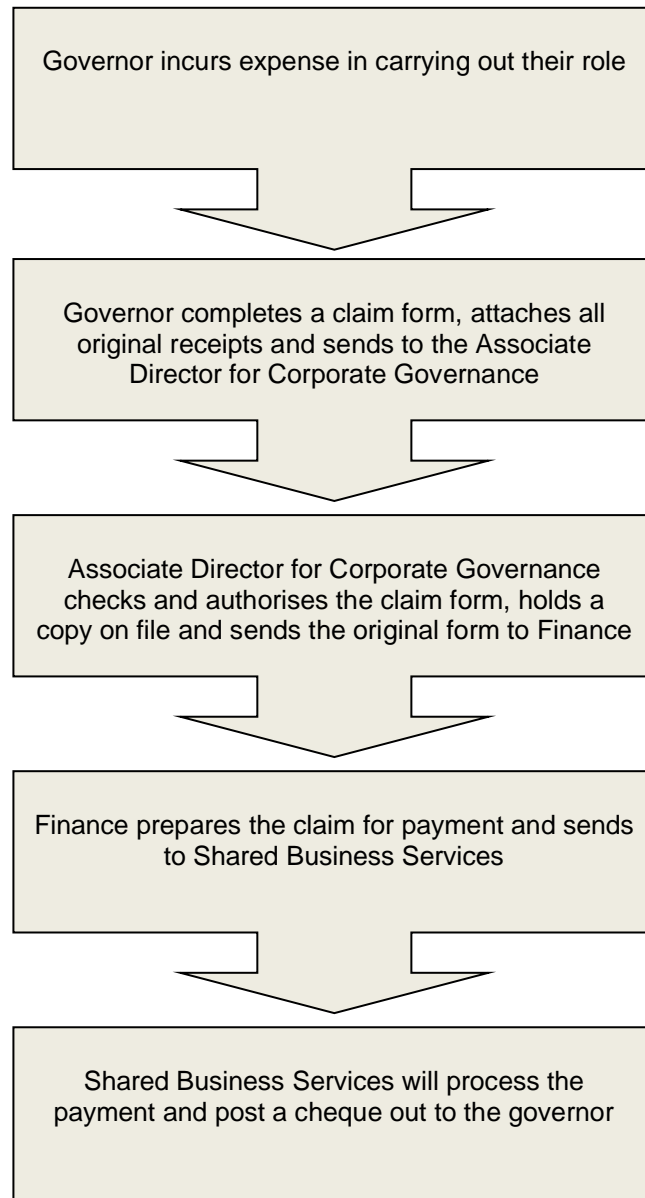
Governor incurs expense in carrying out their role

Governor completes a claim form, attaches all original receipts and sends to the Associate Director for Corporate Governance

Associate Director for Corporate Governance checks and authorises the claim form, holds a copy on file and sends the original form to Finance

Finance prepares the claim for payment and sends to Shared Business Services

Shared Business Services will process the payment and post a cheque out to the governor